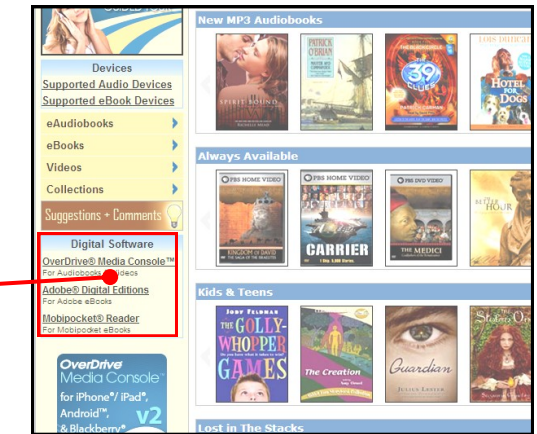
Devices
Supported Audio Devices
Supported eBook Devices
eAudiobooks
eBooks
Videos
Collections
Suggestions + Comments
Digital Software
OverDrive® Media Console™
For Audiobooks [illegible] Videos
Adobe® Digital Editions
For Adobe eBooks
Mobipocket® Reader
For Mobipocket eBooks
OverDrive
Media Console
for iPhone®/ iPad®, Android™, & Blackberry®
v2

New MP3 Audiobooks
PATRICK O'BRIAN
SPIRIT BOUND
THE 39 CLUES
LOIS LOWRY
HOTEL FOR DOGS

Always Available
PBS HOME VIDEO
KINGDOM OF DAVID
PBS HOME VIDEO
CARRIER
PBS DVD VIDEO
THE MEDICI
THE BETTER HOUR

Kids & Teens
JUDY FELDMAN
THE GOLLY-WHOPPER GAMES
The Creation
Guardian
JULIA GOLDING

Lost in The Stacks